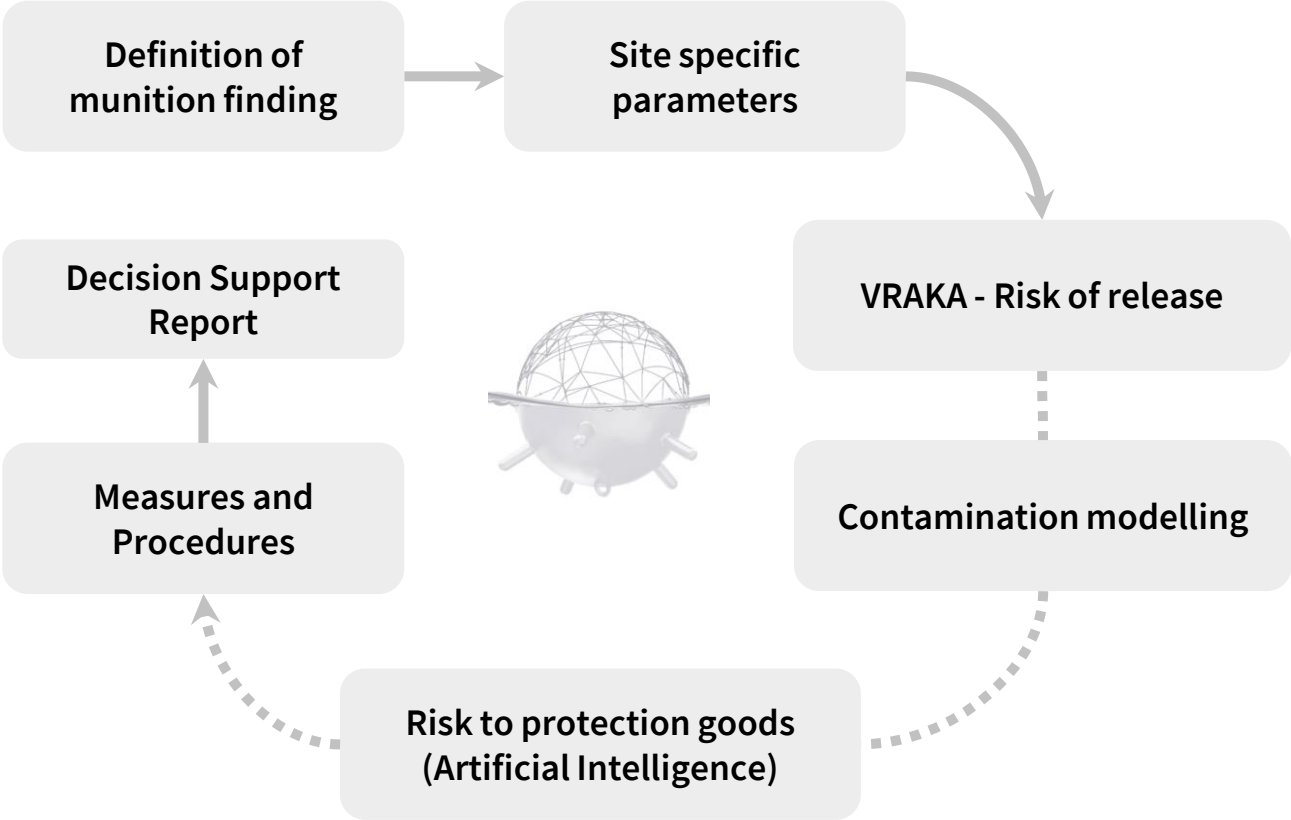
Definition of munition finding

Site specific parameters

VRAKA - Risk of release

Contamination modelling

Risk to protection goods (Artificial Intelligence)

Measures and Procedures

Decision Support Report